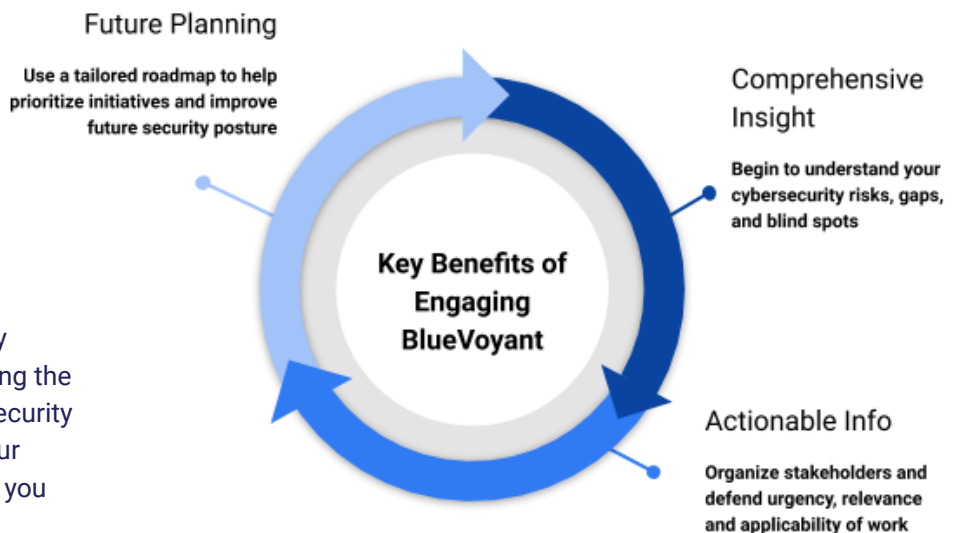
Future Planning

Use a tailored roadmap to help prioritize initiatives and improve future security posture

Comprehensive Insight

Begin to understand your cybersecurity risks, gaps, and blind spots

Key Benefits of Engaging BlueVoyant

y
ng the
ecurity
ur
you

Actionable Info

Organize stakeholders and defend urgency, relevance and applicability of work